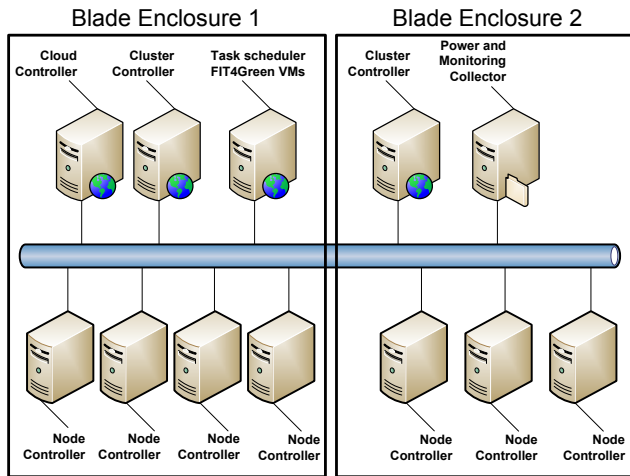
Blade Enclosure 1

Cloud Controller

Cluster Controller

Task scheduler FIT4Green VMs

Node Controller

Node Controller

Node Controller

Node Controller

Blade Enclosure 2

Cluster Controller

Power and Monitoring Collector

Node Controller

Node Controller

Node Controller